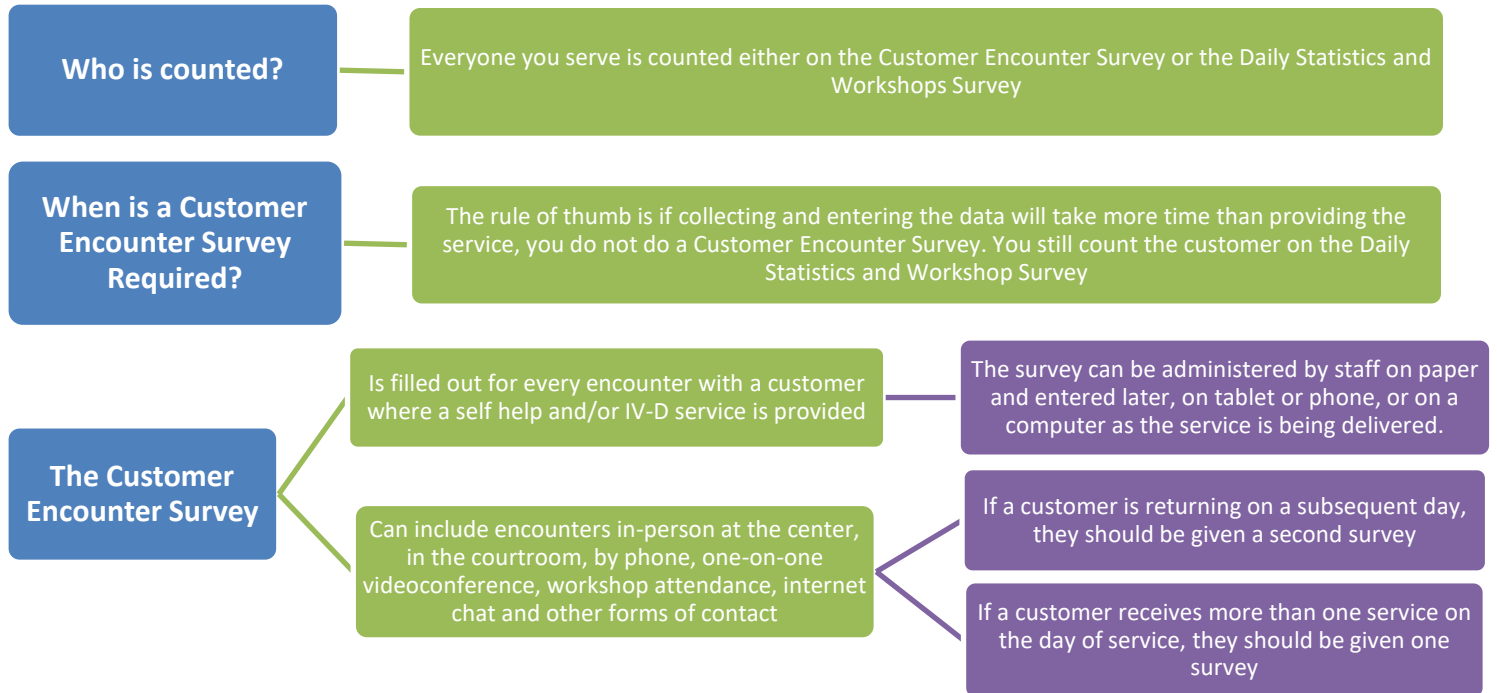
Who is counted?

Everyone you serve is counted either on the Customer Encounter Survey or the Daily Statistics and Workshops Survey

When is a Customer Encounter Survey Required?

The rule of thumb is if collecting and entering the data will take more time than providing the service, you do not do a Customer Encounter Survey. You still count the customer on the Daily Statistics and Workshop Survey

The Customer Encounter Survey

Is filled out for every encounter with a customer where a self help and/or IV-D service is provided

The survey can be administered by staff on paper and entered later, on tablet or phone, or on a computer as the service is being delivered.

Can include encounters in-person at the center, in the courtroom, by phone, one-on-one videoconference, workshop attendance, internet chat and other forms of contact

If a customer is returning on a subsequent day, they should be given a second survey

If a customer receives more than one service on the day of service, they should be given one survey